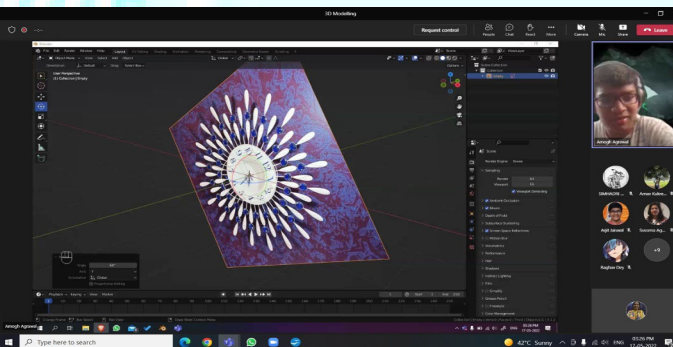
3D Modelling

Request control

People Chat React More Camera Mic Share Leave

File Edit Render Window Help Layout

Object Mode View Select Add Object

User Perspective
(1) Collection | Empty

Scene

Amogh Agrawal

SIMHADRI ...

Anwar Kulke...

Arjit Jaiswal

Suvarna Ag...

+9

Raghav Dey

Amogh Agrawal

Type here to search

42°C Sunny

ENG

03:26 PM
17-05-2022